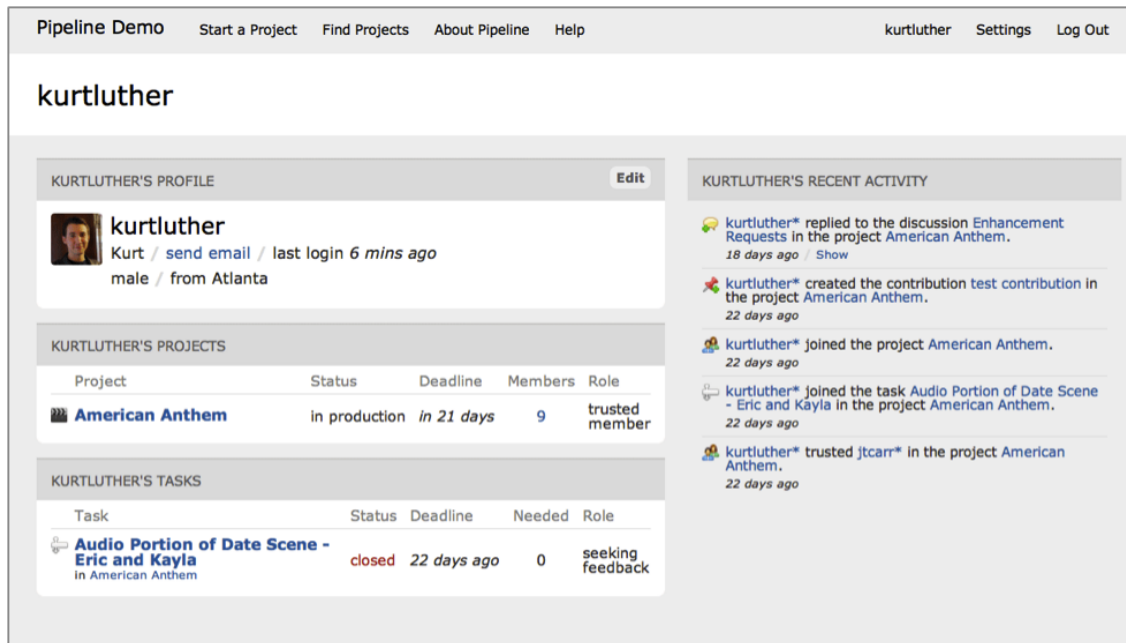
Pipeline Demo Start a Project Find Projects About Pipeline Help kurtluther Settings Log Out

kurtluther

KURTLUTHER'S PROFILE Edit

kurtluther
Kurt / send email / last login 6 mins ago
male / from Atlanta

KURTLUTHER'S PROJECTS

| Project | Status | Deadline | Members | Role |
|---|---|---|---|---|
| American Anthem | in production | in 21 days | 9 | trusted member |

KURTLUTHER'S TASKS

| Task | Status | Deadline | Needed | Role |
|---|---|---|---|---|
| Audio Portion of Date Scene - Eric and Kayla in American Anthem | closed | 22 days ago | 0 | seeking feedback |

KURTLUTHER'S RECENT ACTIVITY

kurtluther* replied to the discussion Enhancement Requests in the project American Anthem.
18 days ago / Show

kurtluther* created the contribution test contribution in the project American Anthem.
22 days ago

kurtluther* joined the project American Anthem.
22 days ago

kurtluther* joined the task Audio Portion of Date Scene - Eric and Kayla in the project American Anthem.
22 days ago

kurtluther* trusted jtcarr* in the project American Anthem.
22 days ago